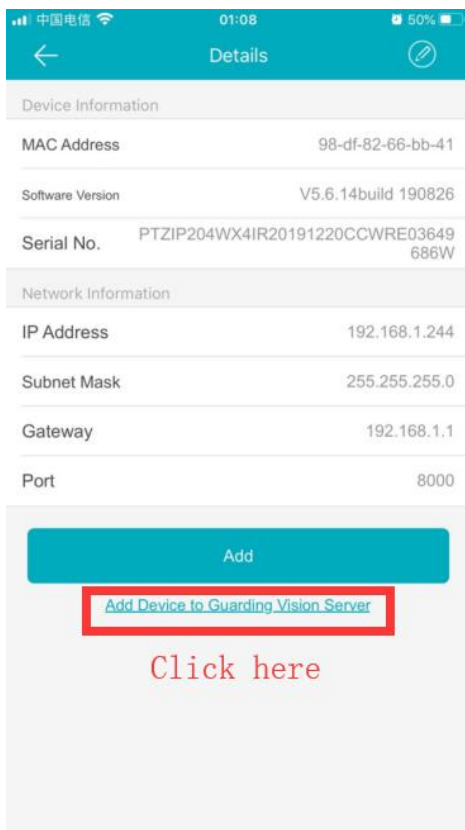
中国电信 01:08 50%

Details

Device Information

MAC Address 98-df-82-66-bb-41

Software Version V5.6.14build 190826

Serial No. PTZIP204WX4IR20191220CCWRE03649686W

Network Information

IP Address 192.168.1.244

Subnet Mask 255.255.255.0

Gateway 192.168.1.1

Port 8000

Add

Add Device to Guarding Vision Server

Click here